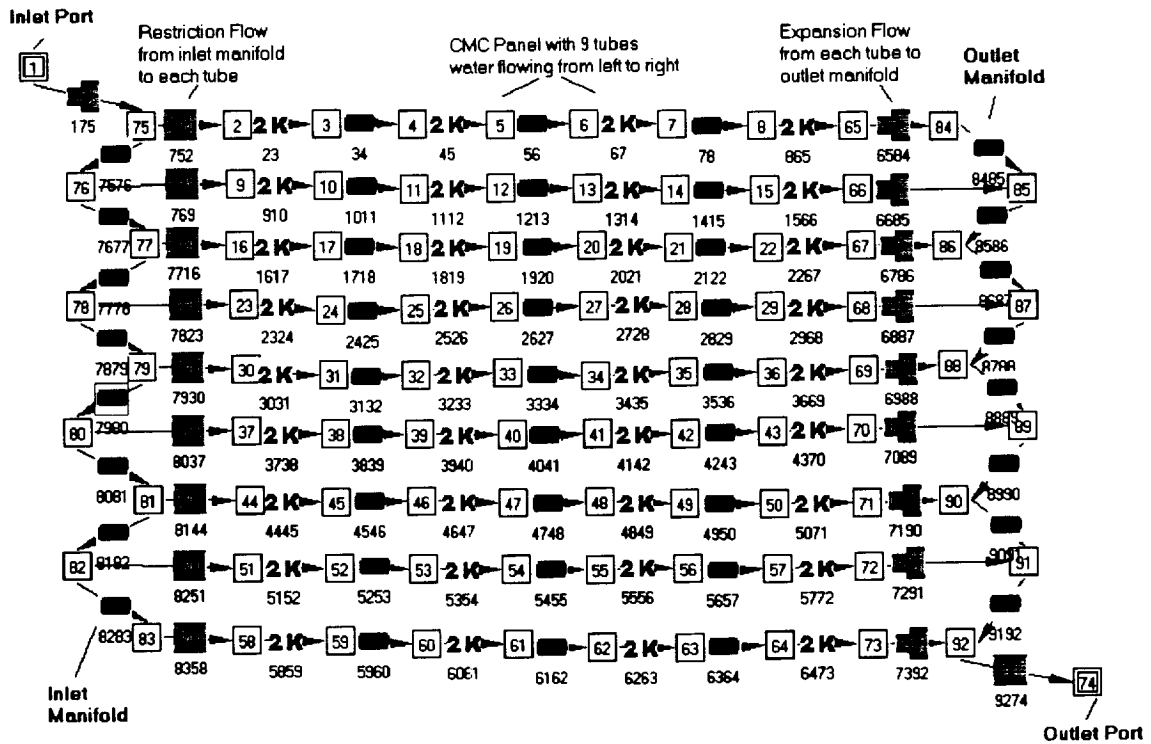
Inlet Port

1

Restriction Flow from inlet manifold to each tube

CMC Panel with 9 tubes water flowing from left to right

Expansion Flow from each tube to outlet manifold

Outlet Manifold

175 75 752 2 2 K 3 34 4 2 K 5 56 6 2 K 7 78 8 2 K 65 6584 84
23 45 67 865

76 7576 769 9 2 K 10 1011 11 2 K 12 1213 13 2 K 14 1415 15 2 K 66 6685 8485 85
910 1112 1314 1566

7677 77 7716 16 2 K 17 1718 18 2 K 19 1920 20 2 K 21 2122 22 2 K 67 6786 86 8586
1617 1819 2021 2267

78 7778 7823 23 2 K 24 2425 25 2 K 26 2627 27 2 K 28 2829 29 2 K 68 6887 8687 87
2324 2526 2728 2968

7879 79 7930 30 2 K 31 3132 32 2 K 33 3334 34 2 K 35 3536 36 2 K 69 6988 88 8788
3031 3233 3435 3669

80 7980 8037 37 2 K 38 3839 39 2 K 40 4041 41 2 K 42 4243 43 2 K 70 7089 8889 89
3738 3940 4142 4370

8081 81 8144 44 2 K 45 4546 46 2 K 47 4748 48 2 K 49 4950 50 2 K 71 7190 90 8990
4445 4647 4849 5071

82 8182 8251 51 2 K 52 5253 53 2 K 54 5455 55 2 K 56 5657 57 2 K 72 7291 9091 91
5152 5354 5556 5772

8283 83 8358 58 2 K 59 5960 60 2 K 61 6162 62 2 K 63 6364 64 2 K 73 7392 92 9192
5859 6061 6263 6473

9274 74

Inlet Manifold

Outlet Port